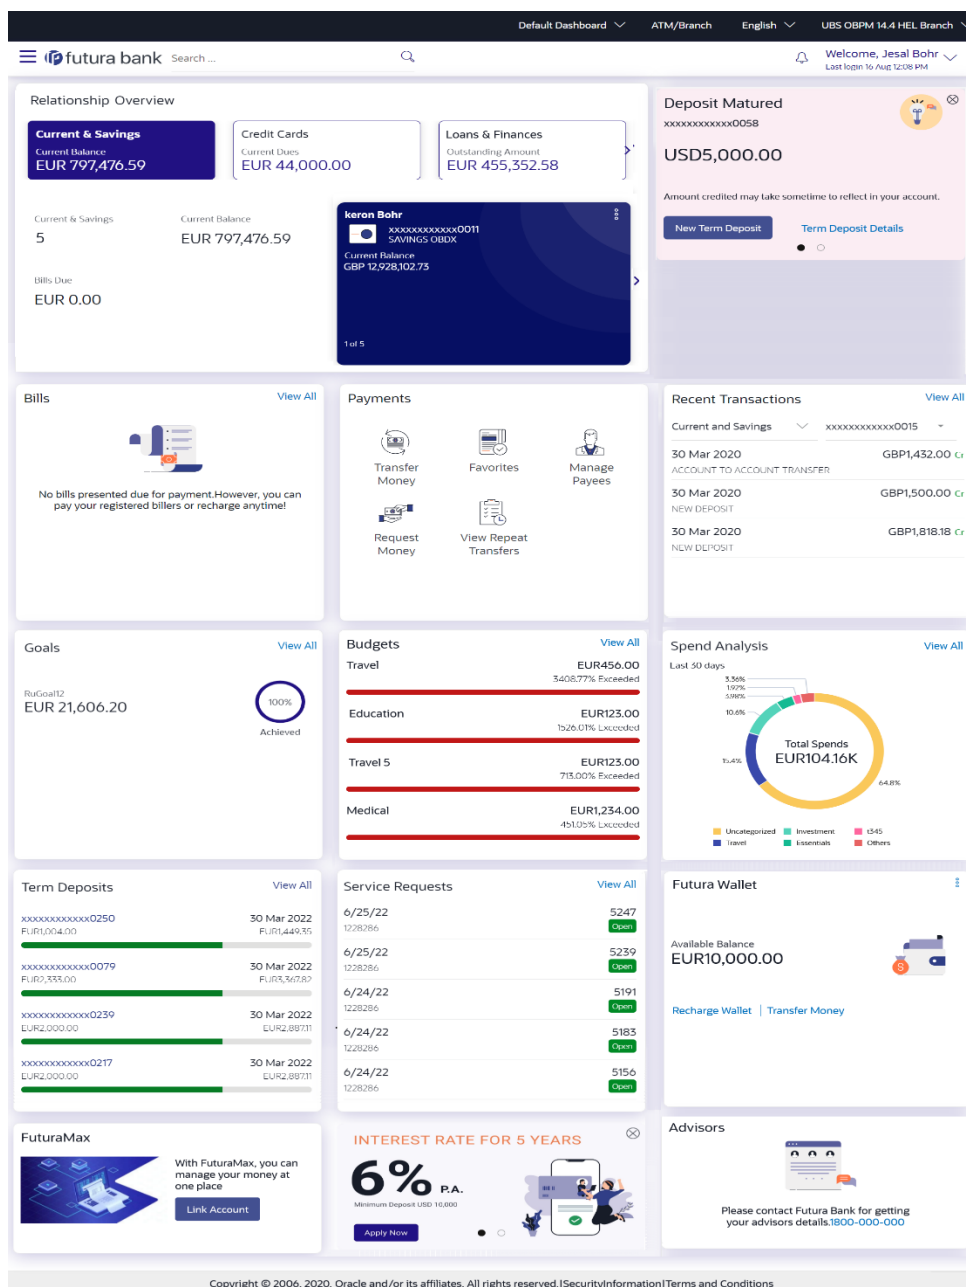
Default Dashboard ATM/Branch English UBS OBPM 14.4 HEL Branch

futura bank Search ...

Welcome, Jesal Bohr
Last login 16 Aug 12:08 PM

Relationship Overview

Current & Savings
Current Balance
EUR 797,476.59

Credit Cards
Current Dues
EUR 44,000.00

Loans & Finances
Outstanding Amount
EUR 455,352.58

Current & Savings
5

Current Balance
EUR 797,476.59

Bills Due
EUR 0.00

keron Bohr
xxxxxxxxxxxx0011
SAVINGS OBDX
Current Balance
GBP 12,928,102.73
1 of 5

Deposit Matured
xxxxxxxxxxxx0058
USD5,000.00
Amount credited may take sometime to reflect in your account.
New Term Deposit
Term Deposit Details

Bills
View All
No bills presented due for payment.However, you can pay your registered billers or recharge anytime!

Payments
Transfer Money
Favorites
Manage Payees
Request Money
View Repeat Transfers

Recent Transactions
View All
Current and Savings
xxxxxxxxxxxx0015

| 30 Mar 2020 | GBP1,432.00 Cr |
|---|---|
| ACCOUNT TO ACCOUNT TRANSFER | |
| 30 Mar 2020 | GBP1,500.00 Cr |
| NEW DEPOSIT | |
| 30 Mar 2020 | GBP1,818.18 Cr |
| NEW DEPOSIT | |

Goals
View All
RuGoal12
EUR 21,606.20
100%
Achieved

Budgets
View All
Travel EUR456.00
3408.77% Exceeded
Education EUR123.00
1526.01% Exceeded
Travel 5 EUR123.00
713.00% Exceeded
Medical EUR1,234.00
451.05% Exceeded

Spend Analysis
View All
Last 30 days
3.36%
1.92%
3.98%
10.6%
15.4%
64.8%
Total Spends
EUR104.16K
Uncategorized Investment t345
Travel Essentials Others

Term Deposits
View All

| xxxxxxxxxxxx0250 | 30 Mar 2022 |
|---|---|
| EUR1,004.00 | EUR1,449.35 |
| xxxxxxxxxxxx0079 | 30 Mar 2022 |
| EUR2,333.00 | EUR3,367.82 |
| xxxxxxxxxxxx0239 | 30 Mar 2022 |
| EUR2,000.00 | EUR2,887.11 |
| xxxxxxxxxxxx0217 | 30 Mar 2022 |
| EUR2,000.00 | EUR2,887.11 |

Service Requests
View All

| 6/25/22 | 5247 |
|---|---|
| 1228286 | Open |
| 6/25/22 | 5239 |
| 1228286 | Open |
| 6/24/22 | 5191 |
| 1228286 | Open |
| 6/24/22 | 5183 |
| 1228286 | Open |
| 6/24/22 | 5156 |
| 1228286 | Open |

Futura Wallet
Available Balance
EUR10,000.00
Recharge Wallet | Transfer Money

FuturaMax
With FuturaMax, you can manage your money at one place
Link Account

INTEREST RATE FOR 5 YEARS
6% P.A.
Minimum Deposit USD 10,000
Apply Now

Advisors
Please contact Futura Bank for getting your advisors details.1800-000-000

Copyright © 2006, 2020, Oracle and/or its affiliates. All rights reserved.|SecurityInformation|Terms and Conditions